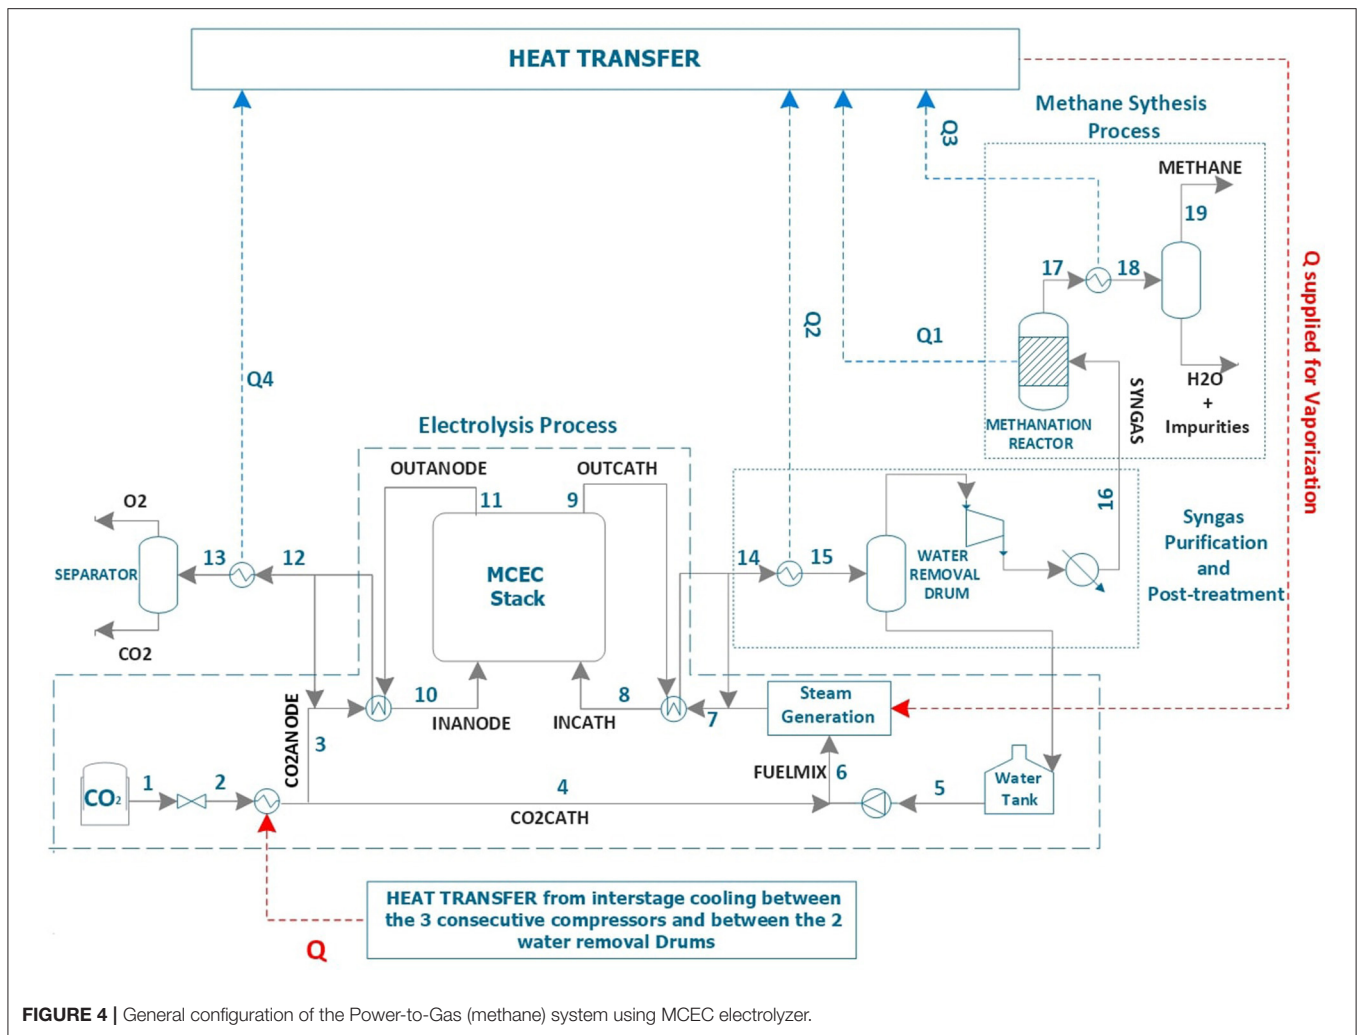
HEAT TRANSFER

Methane Sythesis Process

Q3

METHANE

19

17

18

Q supplied for Vaporization

Q2

Q1

Q4

SYNGAS

H2O + Impurities

METHANATION REACTOR

Electrolysis Process

OUTANODE

OUTCATH

11

9

16

O2

MCEC Stack

Syngas Purification and Post-treatment

SEPARATOR

13

12

14

15

WATER REMOVAL DRUM

CO2

CO2ANODE

10

8

INANODE

INCATH

7

Steam Generation

3

$CO_2$

1

2

4

FUELMIX

6

5

Water Tank

CO2CATH

HEAT TRANSFER from interstage cooling between the 3 consecutive compressors and between the 2 water removal Drums

Q

FIGURE 4 | General configuration of the Power-to-Gas (methane) system using MCEC electrolyzer.